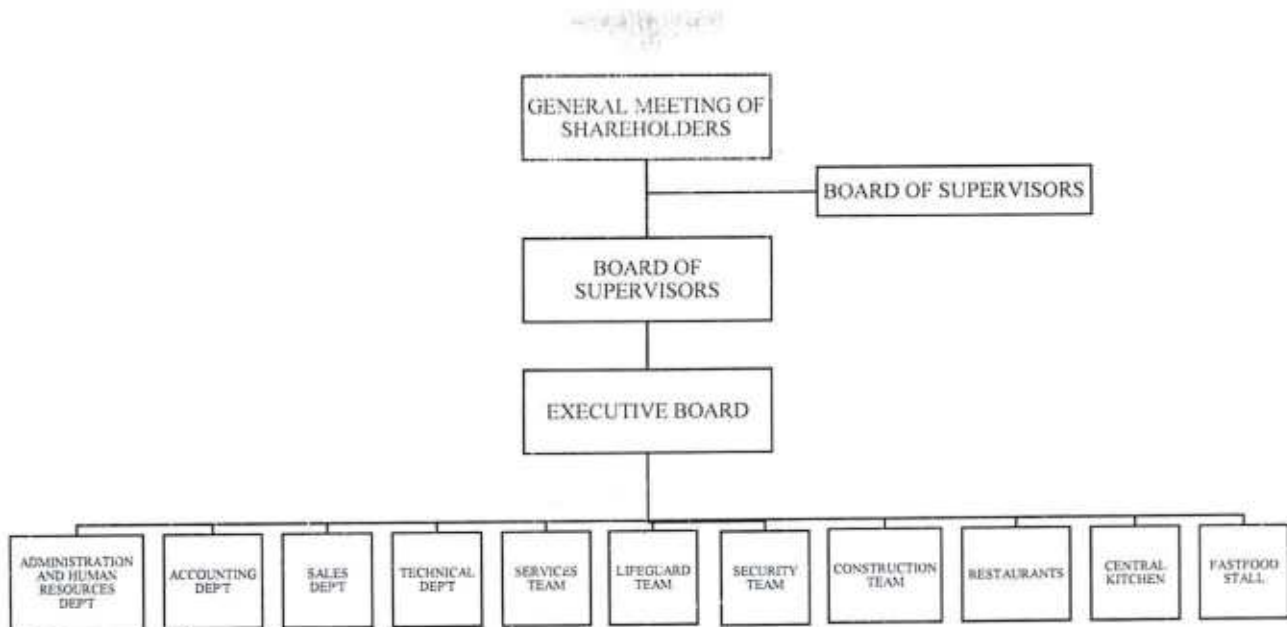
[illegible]

GENERAL MEETING OF SHAREHOLDERS

BOARD OF SUPERVISORS

BOARD OF SUPERVISORS

EXECUTIVE BOARD

ADMINISTRATION AND HUMAN RESOURCES DEPT

ACCOUNTING DEPT

SALES DEPT

TECHNICAL DEPT

SERVICES TEAM

LIFEGUARD TEAM

SECURITY TEAM

CONSTRUCTION TEAM

RESTAURANTS

CENTRAL KITCHEN

FASTFOOD STALL